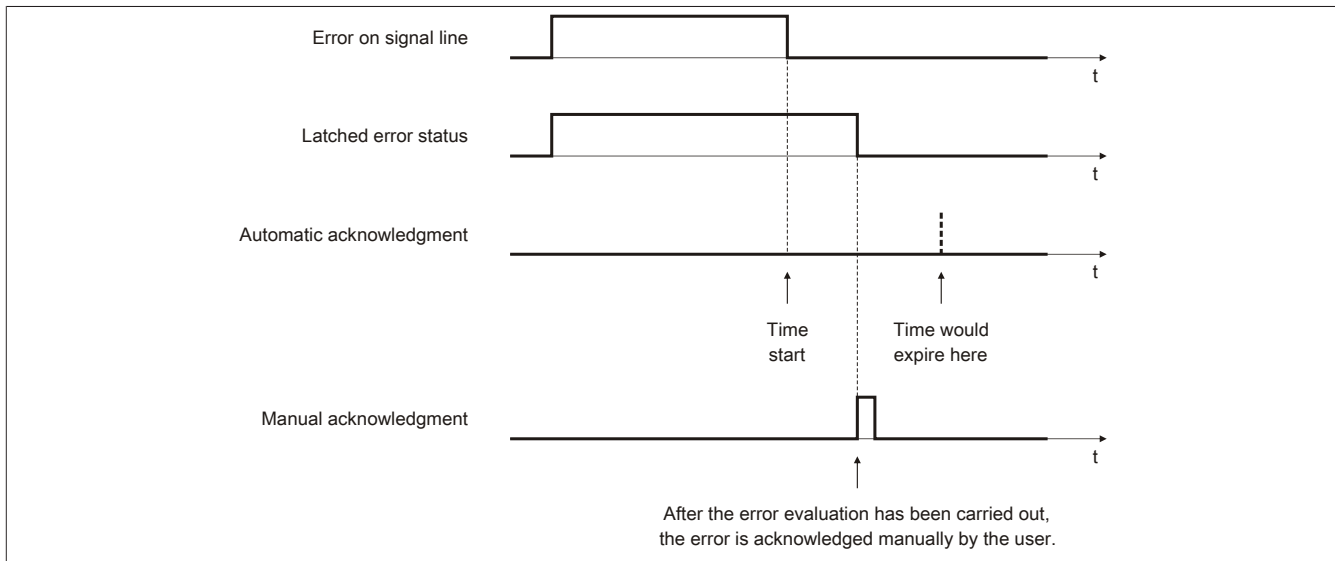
Error on signal line

t

Latched error status

t

Automatic acknowledgment

t

Time start

Time would expire here

Manual acknowledgment

t

After the error evaluation has been carried out, the error is acknowledged manually by the user.